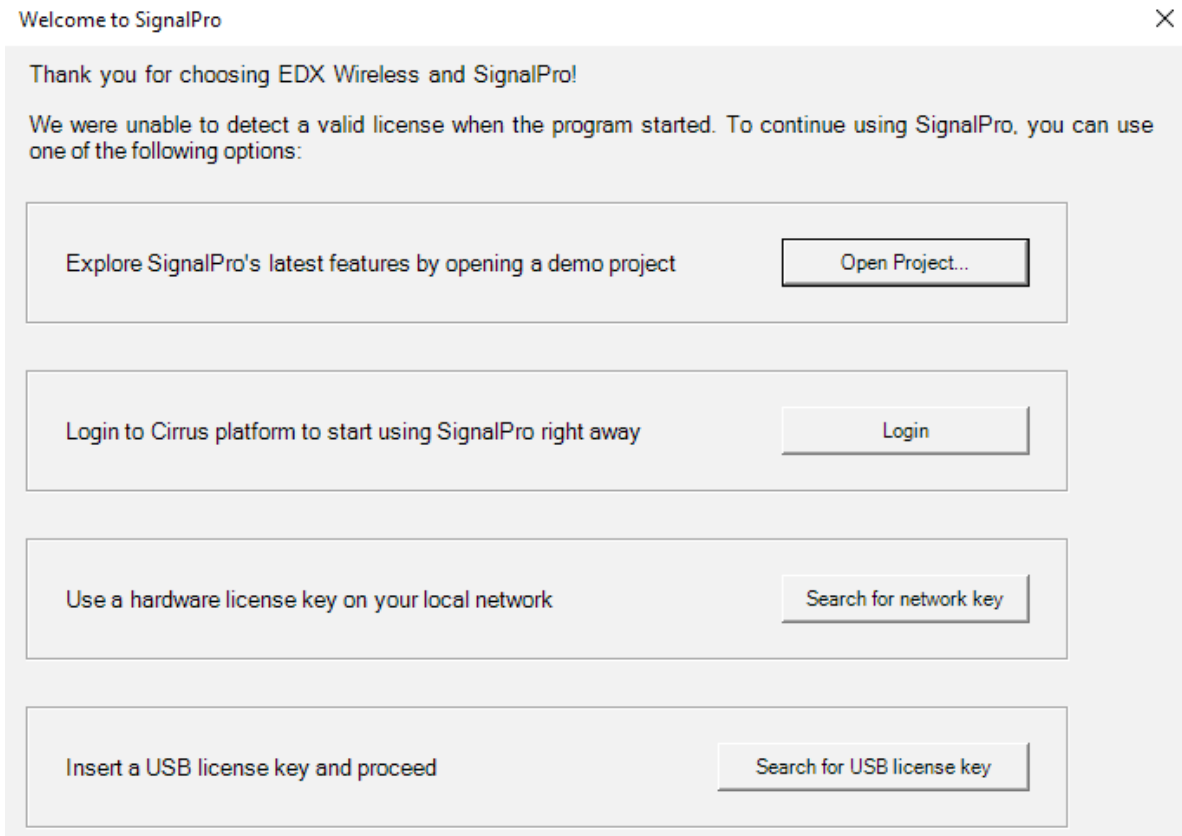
Welcome to SignalPro

Thank you for choosing EDX Wireless and SignalPro!

We were unable to detect a valid license when the program started. To continue using SignalPro, you can use one of the following options:

Explore SignalPro's latest features by opening a demo project

Open Project...

Login to Cirrus platform to start using SignalPro right away

Login

Use a hardware license key on your local network

Search for network key

Insert a USB license key and proceed

Search for USB license key